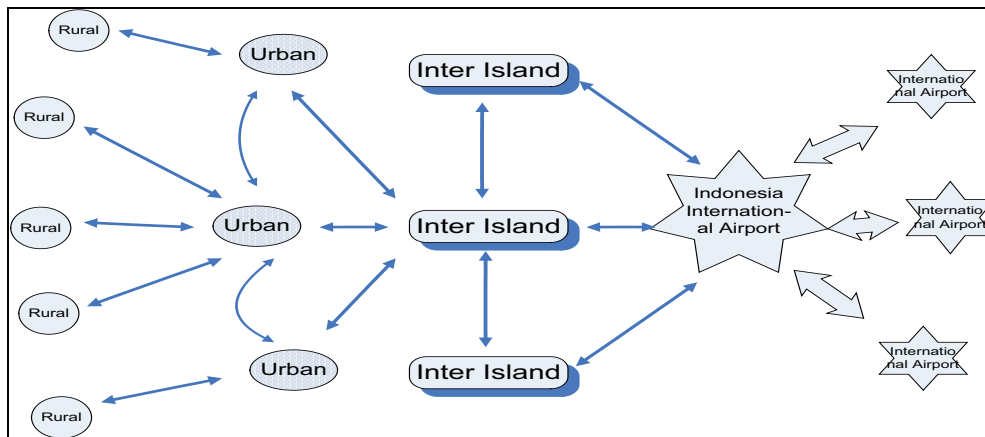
Rural

Rural

Rural

Rural

Rural

Urban

Urban

Urban

Inter Island

Inter Island

Inter Island

Indonesia International-al Airport

Internatio nal Airport

Internatio nal Airport

Internatio nal Airport